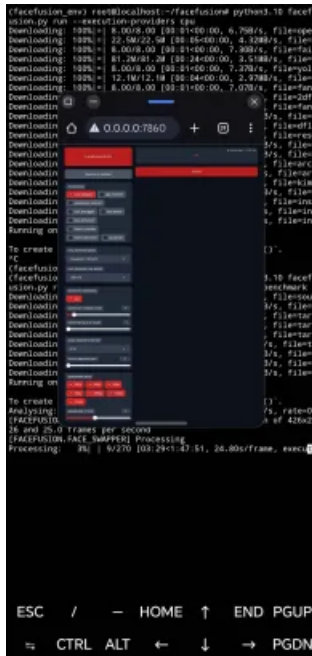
(facefusion_env) root@localhost:~/facefusion# python3.10 facefusion.py run --execution-providers cpu
Downloading: 100%| 8.00/8.00 [00:01<00:00, 6.75B/s, file=ope
Downloading: 100%| 22.5M/22.5M [00:05<00:00, 4.32MB/s, file=
Downloading: 100%| 8.00/8.00 [00:01<00:00, 7.80B/s, file=fea
Downloading: 100%| 81.2M/81.2M [00:24<00:00, 3.51MB/s, file=
Downloading: 100%| 8.00/8.00 [00:01<00:00, 7.37B/s, file=yol
Downloading: 100%| 12.1M/12.1M [00:04<00:00, 2.97MB/s, file=
Downloading: 100%| 8.00/8.00 [00:01<00:00, 7.07B/s, file=fan
Downloadin
Downloadin
Downloadin
Downloadin
Downloadin
Downloadin
Downloadin
Downloadin
Downloadin
Downloadin
Downloadin
Running on
0.0.0.0:7860
To create
^C
(facefusio
(facefusio
usion.py r
Downloadin
Downloadin
Downloadin
Downloadin
Downloadin
Downloadin
Downloadin
Running on
To create
Analysing:
[FACEFUSION
26 and 25.0 frames per second
[FACEFUSION.FACE_SWAPPER] Processing
Processing: 3%| | 9/270 [03:29<1:47:51, 24.80s/frame, execu
ESC / — HOME ↑ END PGUP
⇆ CTRL ALT ← ↓ → PGDN